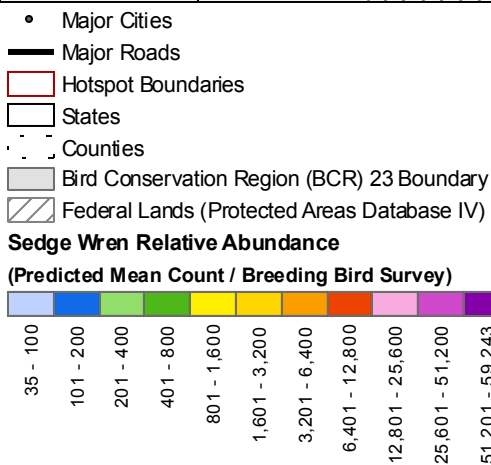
Major Cities
Major Roads
Hotspot Boundaries
States
Counties
Bird Conservation Region (BCR) 23 Boundary
Federal Lands (Protected Areas Database IV)
Sedge Wren Relative Abundance
(Predicted Mean Count / Breeding Bird Survey)

35 - 100
101 - 200
201 - 400
401 - 800
801 - 1,600
1,601 - 3,200
3,201 - 6,400
6,401 - 12,800
12,801 - 25,600
25,601 - 51,200
51,201 - 59,243